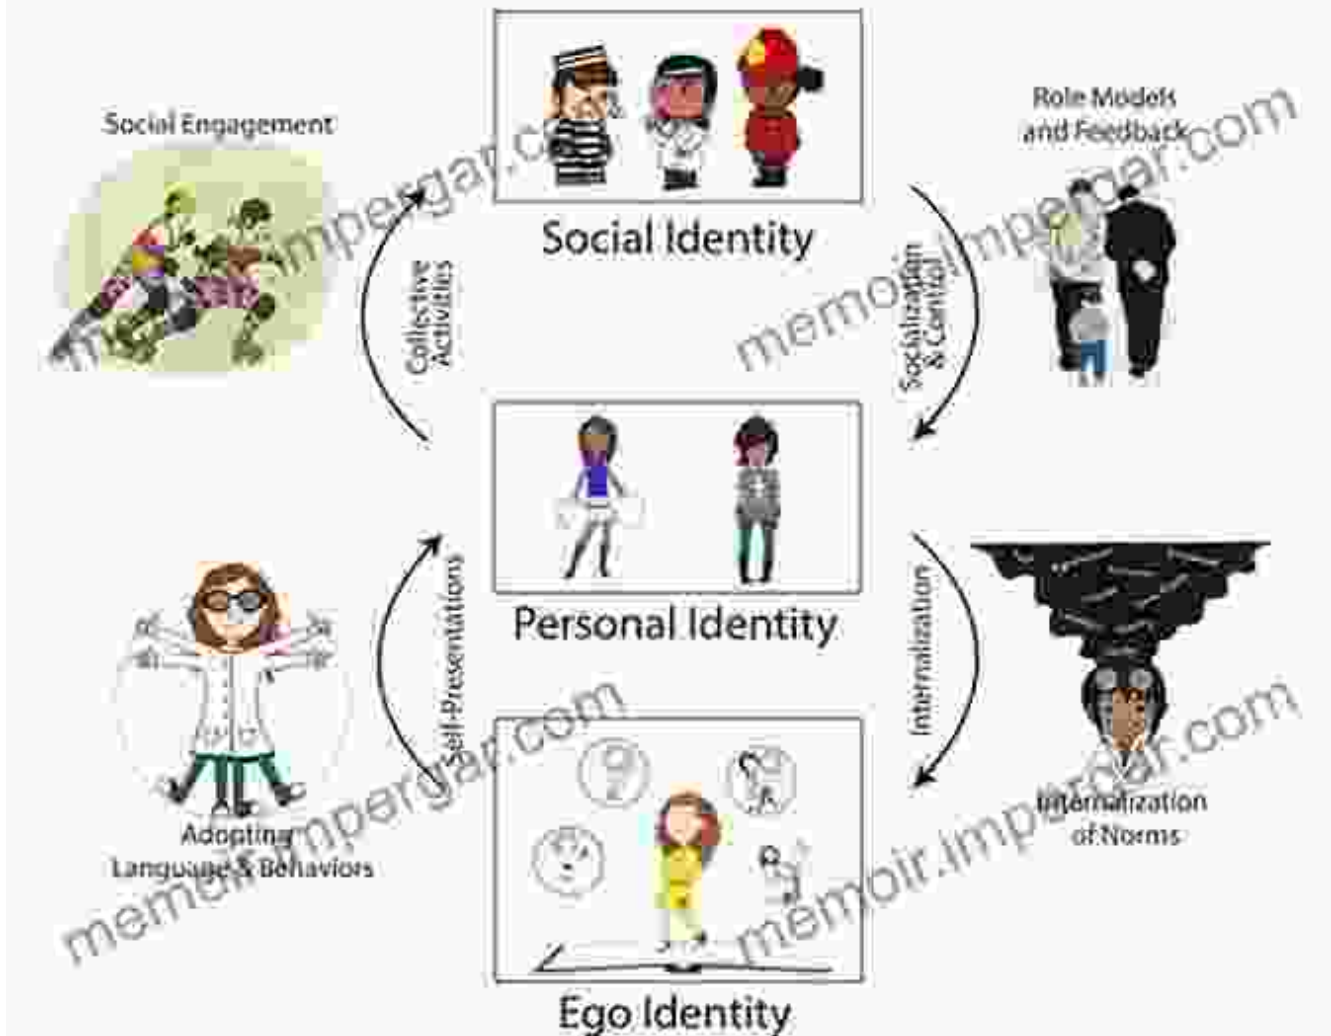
Social Engagement

Social Identity

Role Models and Feedback

Collective Activities

Socialization & Control

Personal Identity

Self-Presentations

Internalization

Adopting Language & Behaviors

Internalization of Norms

Ego Identity

memoir.impergar.com
memoir.impergar.com
memoir.impergar.com
memoir.impergar.com